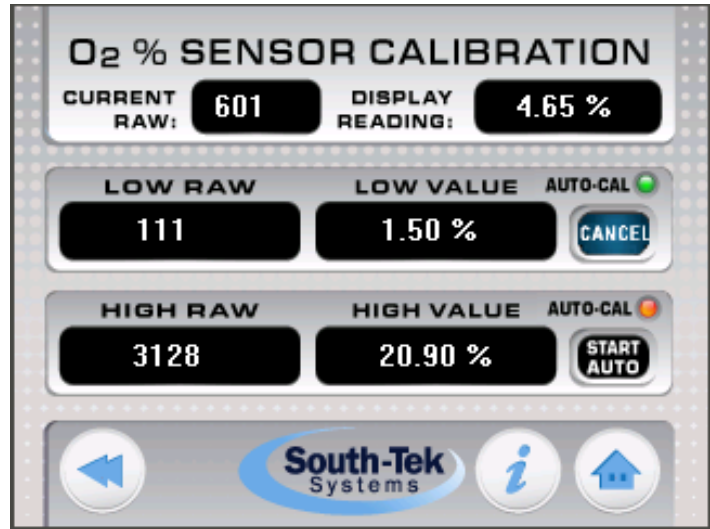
$O_2$ % SENSOR CALIBRATION

CURRENT RAW: 601

DISPLAY READING: 4.65 %

LOW RAW

LOW VALUE

AUTO-CAL

111

1.50 %

CANCEL

HIGH RAW

HIGH VALUE

AUTO-CAL

3128

20.90 %

START AUTO

South-Tek Systems

i